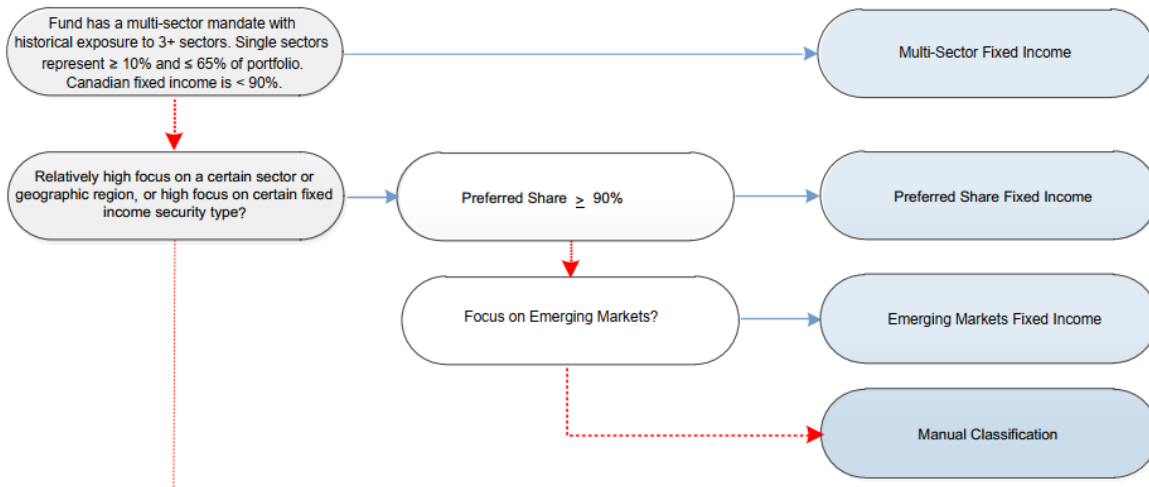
Fund has a multi-sector mandate with historical exposure to 3+ sectors. Single sectors represent ≥ 10% and ≤ 65% of portfolio. Canadian fixed income is < 90%.

Multi-Sector Fixed Income

Relatively high focus on a certain sector or geographic region, or high focus on certain fixed income security type?

Preferred Share $\geq$ 90%

Preferred Share Fixed Income

Focus on Emerging Markets?

Emerging Markets Fixed Income

Manual Classification